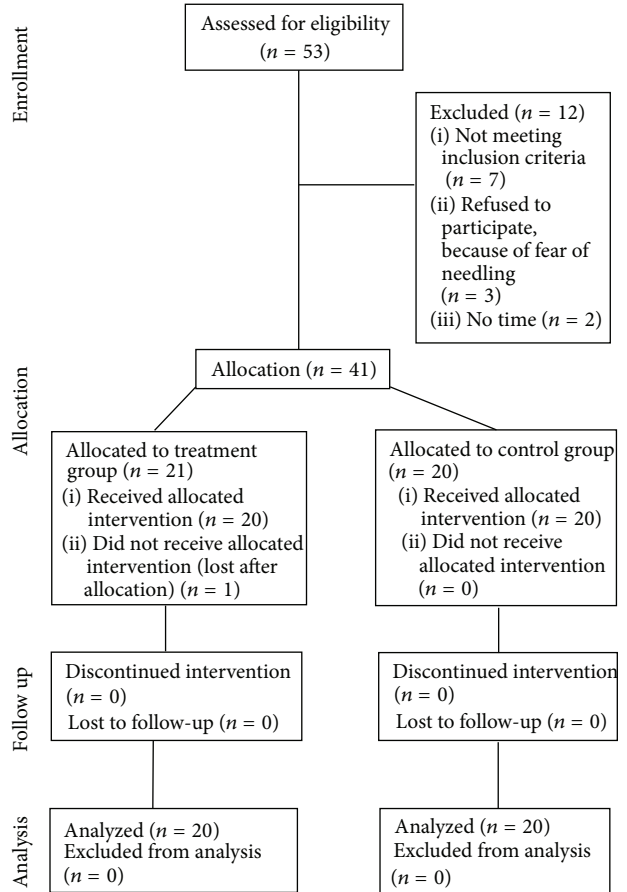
Enrollment

Assessed for eligibility ($n = 53$)

Excluded ($n = 12$)
(i) Not meeting inclusion criteria ($n = 7$)
(ii) Refused to participate, because of fear of needling ($n = 3$)
(iii) No time ($n = 2$)

Allocation

Allocation ($n = 41$)

Allocated to treatment group ($n = 21$)
(i) Received allocated intervention ($n = 20$)
(ii) Did not receive allocated intervention (lost after allocation) ($n = 1$)

Allocated to control group ($n = 20$)
(i) Received allocated intervention ($n = 20$)
(ii) Did not receive allocated intervention ($n = 0$)

Follow up

Discontinued intervention ($n = 0$)
Lost to follow-up ($n = 0$)

Discontinued intervention ($n = 0$)
Lost to follow-up ($n = 0$)

Analysis

Analyzed ($n = 20$)
Excluded from analysis ($n = 0$)

Analyzed ($n = 20$)
Excluded from analysis ($n = 0$)